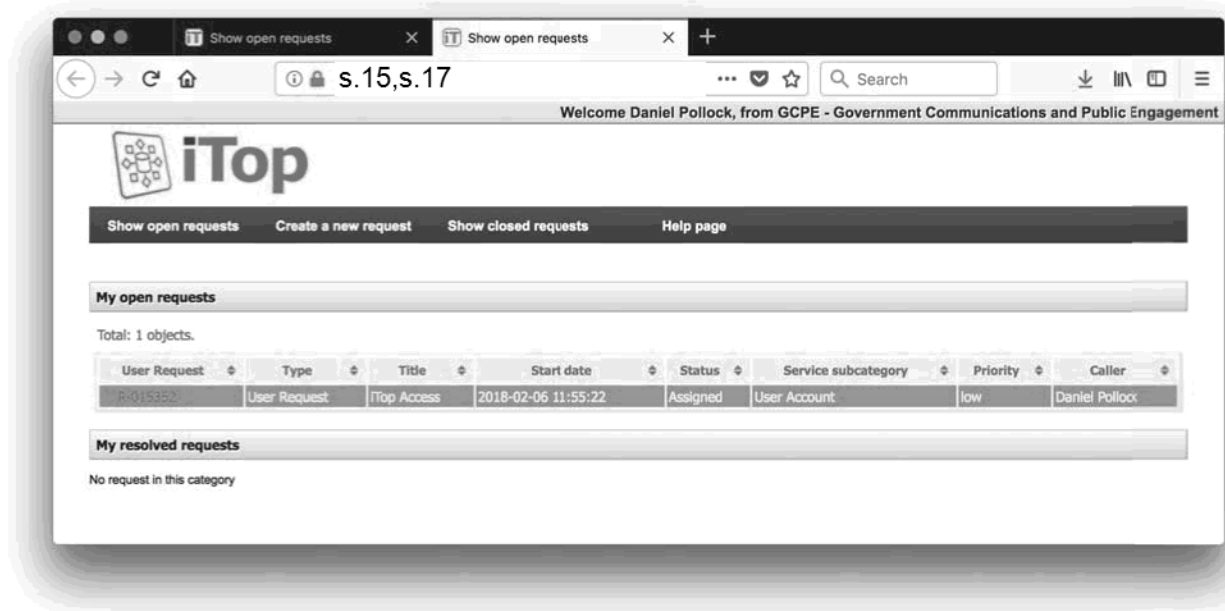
Show open requests ×
Show open requests ×
+

s.15,s.17

Search

Welcome Daniel Pollock, from GCPE - Government Communications and Public Engagement

iTop

Show open requests Create a new request Show closed requests Help page

My open requests

Total: 1 objects.

| User Request | Type | Title | Start date | Status | Service subcategory | Priority | Caller |
|---|---|---|---|---|---|---|---|
| R-015352 | User Request | iTop Access | 2018-02-06 11:55:22 | Assigned | User Account | low | Daniel Polloc |

My resolved requests

No request in this category